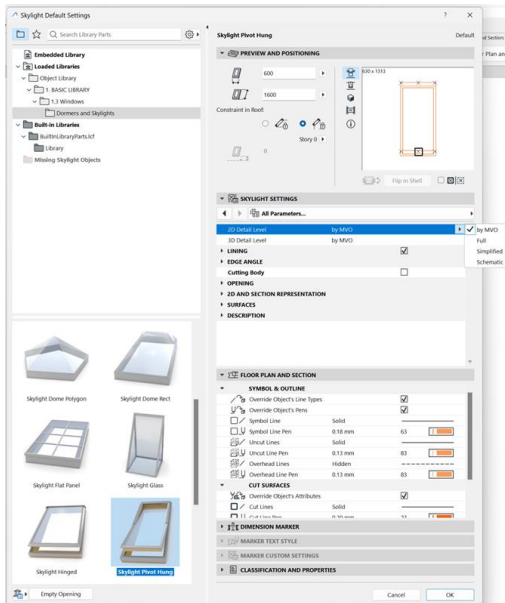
Skylight Default Settings
?
×
Search Library Parts
Embedded Library
Loaded Libraries
Object Library
1. BASIC LIBRARY
1.3 Windows
Dormers and Skylights
Built-in Libraries
BuiltInLibraryParts.lcf
Library
Missing Skylight Objects
Skylight Dome Polygon
Skylight Dome Rect
Skylight Flat Panel
Skylight Glass
Skylight Hinged
Skylight Pivot Hung
Empty Opening
Skylight Pivot Hung
Default
PREVIEW AND POSITIONING
600
1600
600 x 1333
Constraint in Roof:
Story 0
0
Flip in Shell
SKYLIGHT SETTINGS
All Parameters...
2D Detail Level
by MVO
3D Detail Level
by MVO
LINING
EDGE ANGLE
Cutting Body
OPENING
2D AND SECTION REPRESENTATION
SURFACES
DESCRIPTION
by MVO
Full
Simplified
Schematic
FLOOR PLAN AND SECTION
SYMBOL & OUTLINE
Override Object's Line Types
Override Object's Pens
Symbol Line
Solid
Symbol Line Pen
0.18 mm
63
Uncut Lines
Solid
Uncut Line Pen
0.13 mm
83
Overhead Lines
Hidden
Overhead Line Pen
0.13 mm
83
CUT SURFACES
Override Object's Attributes
Cut Lines
Solid
Cut Line Pen
0.30 mm
DIMENSION MARKER
MARKER TEXT STYLE
MARKER CUSTOM SETTINGS
CLASSIFICATION AND PROPERTIES
Cancel
OK
r Plan an
d Section